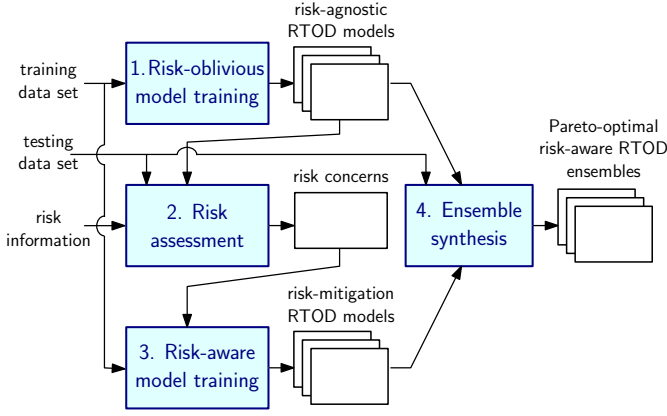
risk-agnostic RTOD models

training data set

1. Risk-oblivious model training

testing data set

Pareto-optimal risk-aware RTOD ensembles

risk concerns

2. Risk assessment

risk information

4. Ensemble synthesis

risk-mitigation RTOD models

3. Risk-aware model training